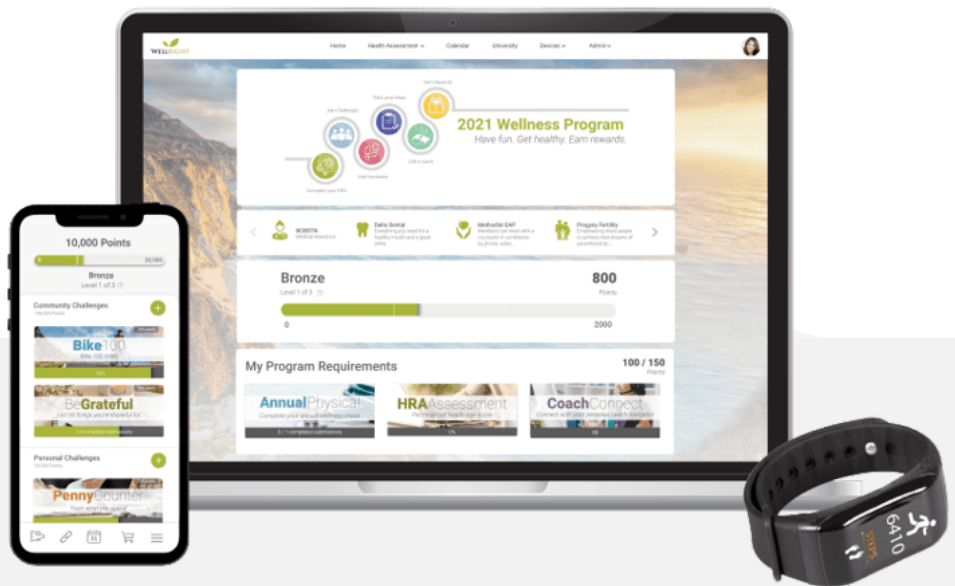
WELLRIGHT

Home Health Assessment Calendar University Devices Admin

Join Challenges Track your steps Earn Rewards

Complete your HRA Visit the doctor Talk to coach

2021 Wellness Program

Have fun. Get healthy. Earn rewards.

BCBSTN Medical Insurance

Delta Dental

Wellvolter EAP

Progyny Fertility

Bronze

Level 1 of 3

800

Points

0

2000

My Program Requirements

100 / 150

Points

AnnualPhysical

Complete your annual wellness check

0 / 1 completed submissions

HRAAssessment

Personalized health assessment

0%

CoachConnect

Connect with your personal coach navigator

10

10,000 Points

0

30,000

Bronze

Level 1 of 3

Community Challenges

Bike100

0%

BeGrateful

List 50 things you're thankful for

1 / 4 completed submissions

Personal Challenges

PennyCounter

Track what you spend

6410